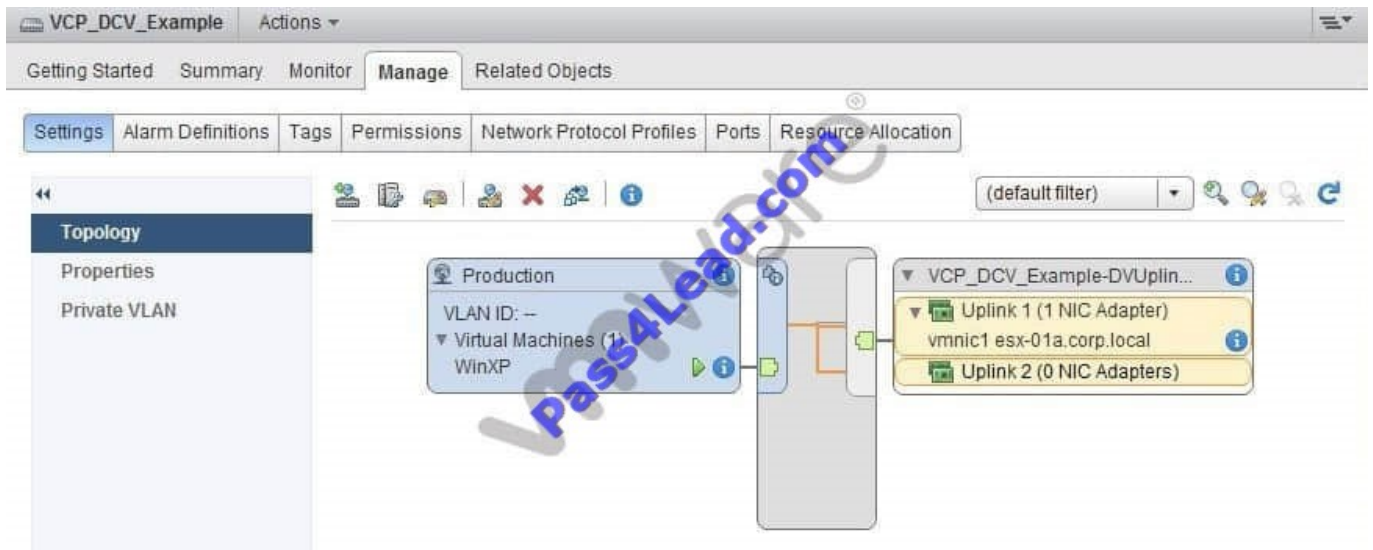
VCP_DCV_Example Actions

Getting Started Summary Monitor Manage Related Objects

Settings Alarm Definitions Tags Permissions Network Protocol Profiles Ports Resource Allocation

Topology
Properties
Private VLAN

(default filter)

Production
VLAN ID: --
Virtual Machines (1)
WinXP

VCP_DCV_Example-DVUplin...
Uplink 1 (1 NIC Adapter)
vmnic1 esx-01a.corp.local
Uplink 2 (0 NIC Adapters)

Pass4Lead.com